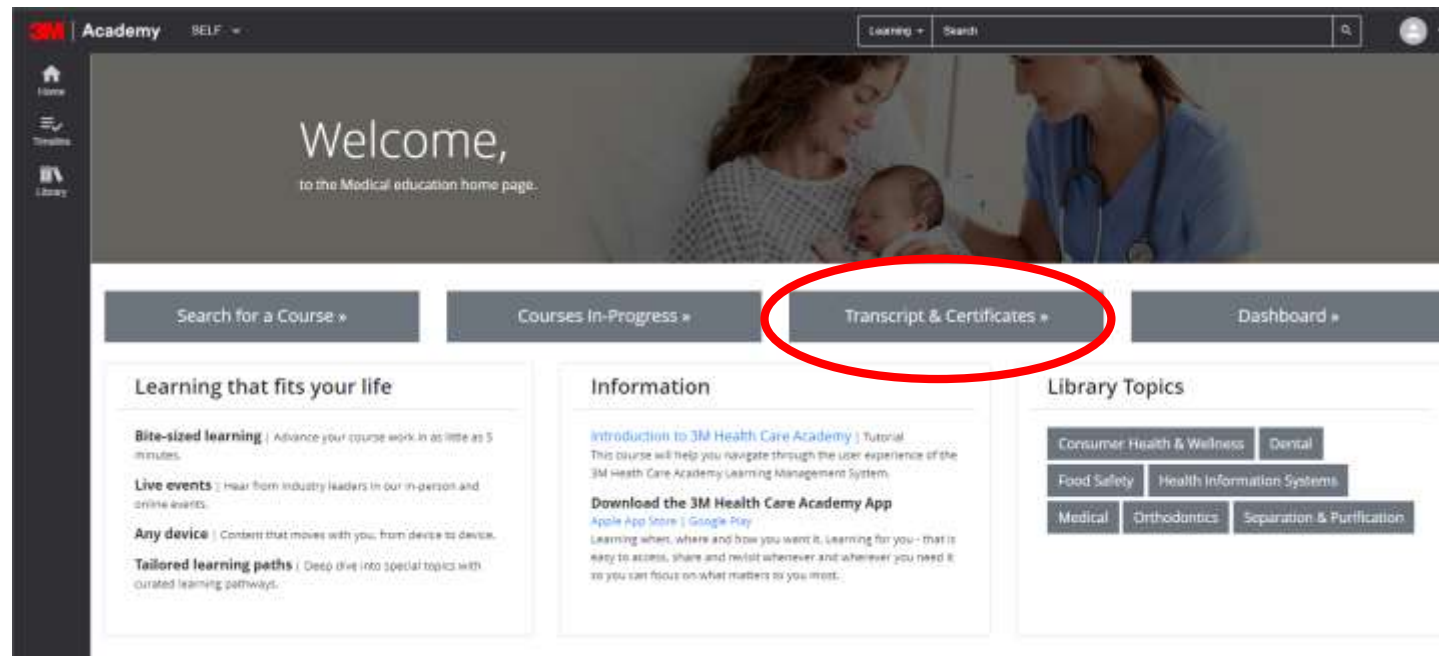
3M | Academy SELF

Learning Search

Home
Timeline
Library

Welcome,
to the Medical education home page.

Search for a Course »
Courses In-Progress »
Transcript & Certificates »
Dashboard »

Learning that fits your life

Bite-sized learning | Advance your course work in as little as 5 minutes.

Live events | Hear from industry leaders in our in-person and online events.

Any device | Content that moves with you, from device to device.

Tailored learning paths | Deep dive into special topics with curated learning pathways.

Information

Introduction to 3M Health Care Academy | Tutorial
This course will help you navigate through the user experience of the 3M Health Care Academy Learning Management System.

Download the 3M Health Care Academy App
Apple App Store | Google Play
Learning when, where and how you want it. Learning for you - that is easy to access, share and revisit whenever and wherever you need it so you can focus on what matters to you most.

Library Topics

Consumer Health & Wellness
Dental
Food Safety
Health Information Systems
Medical
Orthodontics
Separation & Purification